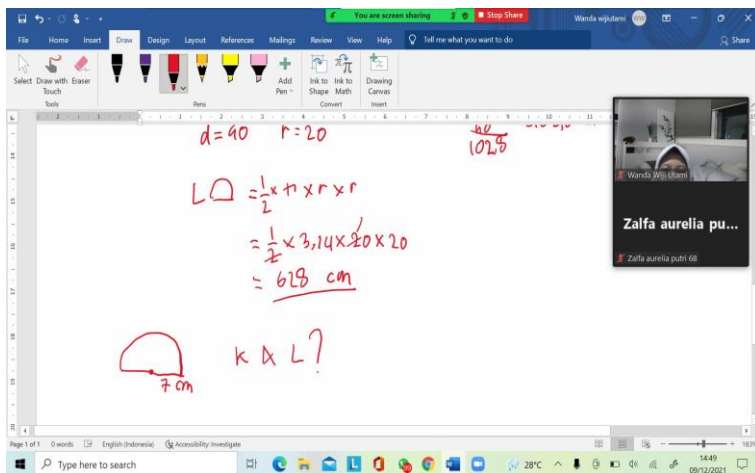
You are screen sharing
Stop Share
Wanda wijiutami
File Home Insert Draw Design Layout References Mailings Review View Help Tell me what you want to do
Share
Select Draw with Touch Eraser
Tools
Pens
Add Pen
Ink to Shape Ink to Math
Convert
Drawing Canvas
Insert

$d = 40$ $r = 20$

1028

L ◠ $= \frac{1}{2} \times \pi \times r \times r$

$= \frac{1}{2} \times 3,14 \times 20 \times 20$

$= 628$ cm

7 cm

K & L ?

Wanda Wiji Utami
Zalfa aurelia pu...
Zalfa aurelia putri 68

Page 1 of 1 0 words English (Indonesia) Accessibility: Investigate
Type here to search
28°C
14:49
09/12/2021